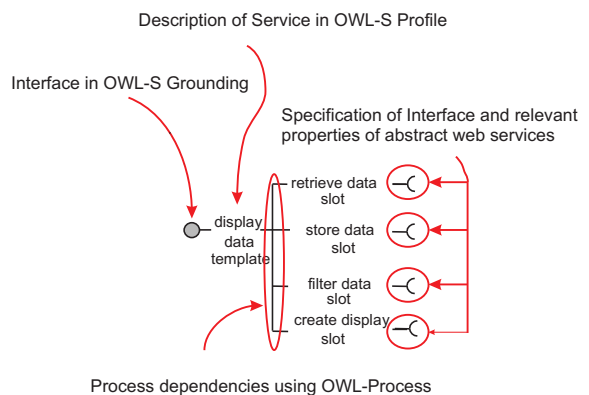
Description of Service in OWL-S Profile

Interface in OWL-S Grounding

Specification of Interface and relevant properties of abstract web services

display data template

retrieve data slot

store data slot

filter data slot

create display slot

Process dependencies using OWL-Process